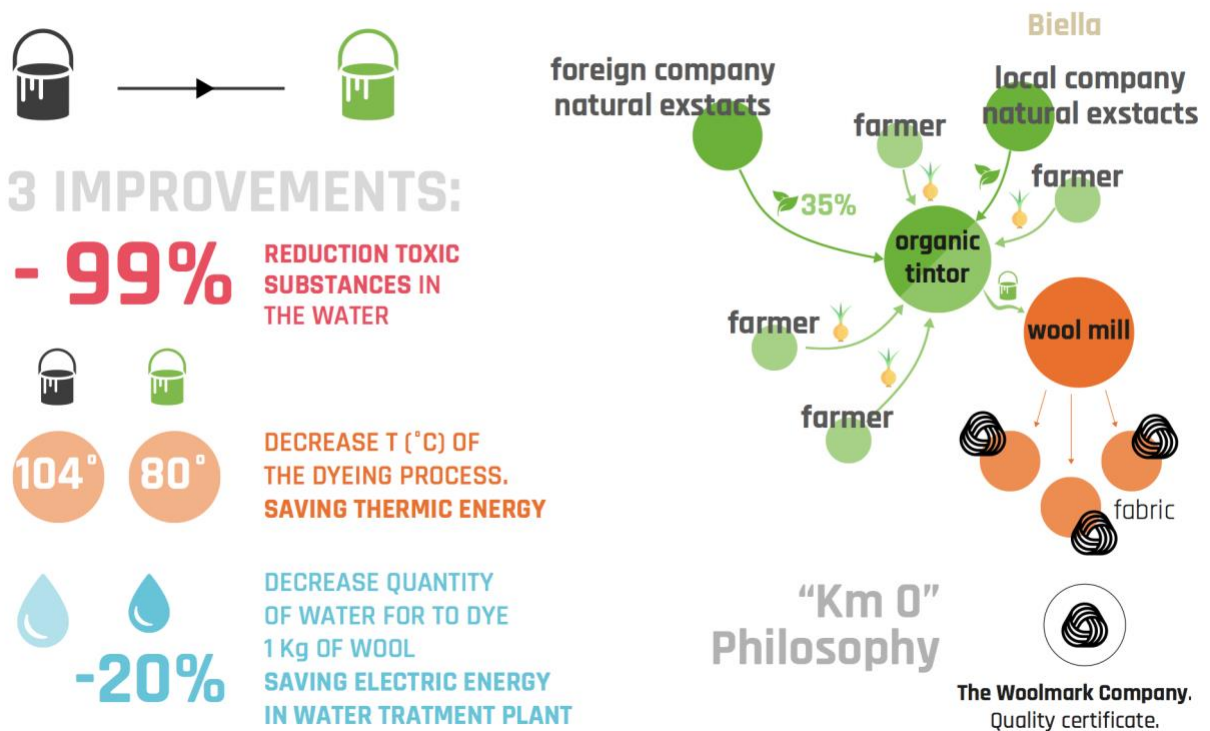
3 IMPROVEMENTS:

- 99%
REDUCTION TOXIC SUBSTANCES IN THE WATER

104° 80°
DECREASE T (°C) OF THE DYEING PROCESS.
SAVING THERMIC ENERGY

-20%
DECREASE QUANTITY OF WATER FOR TO DYE 1 Kg OF WOOL
SAVING ELECTRIC ENERGY IN WATER TRATMENT PLANT

Biella

foreign company natural exstacts

local company natural exstacts

farmer

farmer

35%

organic tintor

farmer

farmer

wool mill

fabric

"Km 0" Philosophy

The Woolmark Company.
Quality certificate.